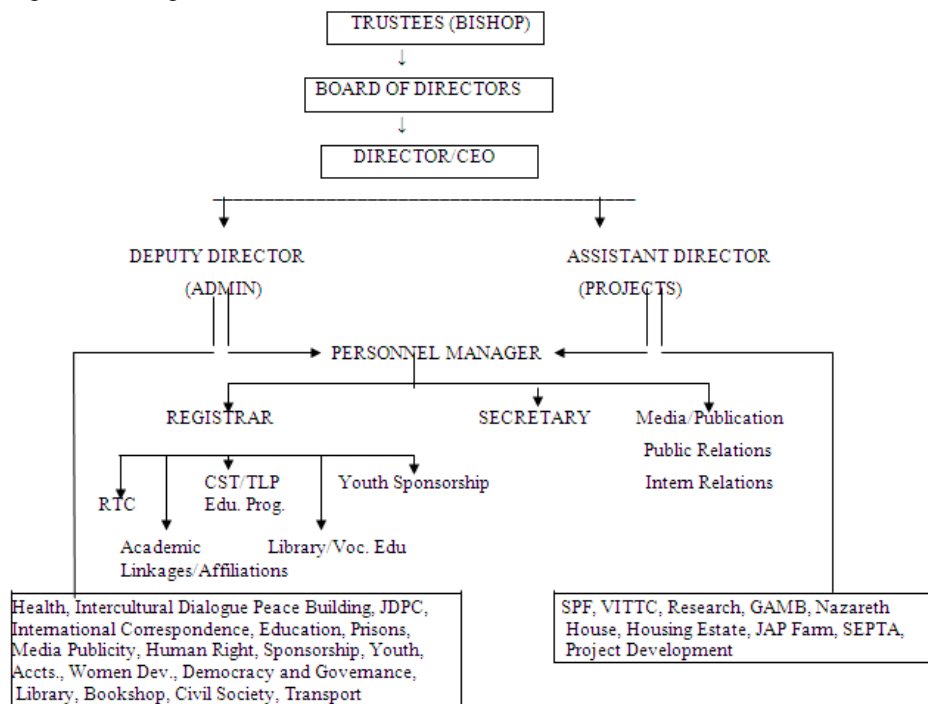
TRUSTEES (BISHOP)

BOARD OF DIRECTORS

DIRECTOR/CEO

DEPUTY DIRECTOR (ADMIN)

ASSISTANT DIRECTOR (PROJECTS)

PERSONNEL MANAGER

REGISTRAR

SECRETARY

Media/Publication
Public Relations
Intern Relations

RTC

CST/TLP
Edu. Prog.

Youth Sponsorship

Academic Linkages/Affiliations

Library/Voc. Edu

Health, Intercultural Dialogue Peace Building, JDPC, International Correspondence, Education, Prisons, Media Publicity, Human Right, Sponsorship, Youth, Accts., Women Dev., Democracy and Governance, Library, Bookshop, Civil Society, Transport

SPF, VITTC, Research, GAMB, Nazareth House, Housing Estate, JAP Farm, SEPTA, Project Development